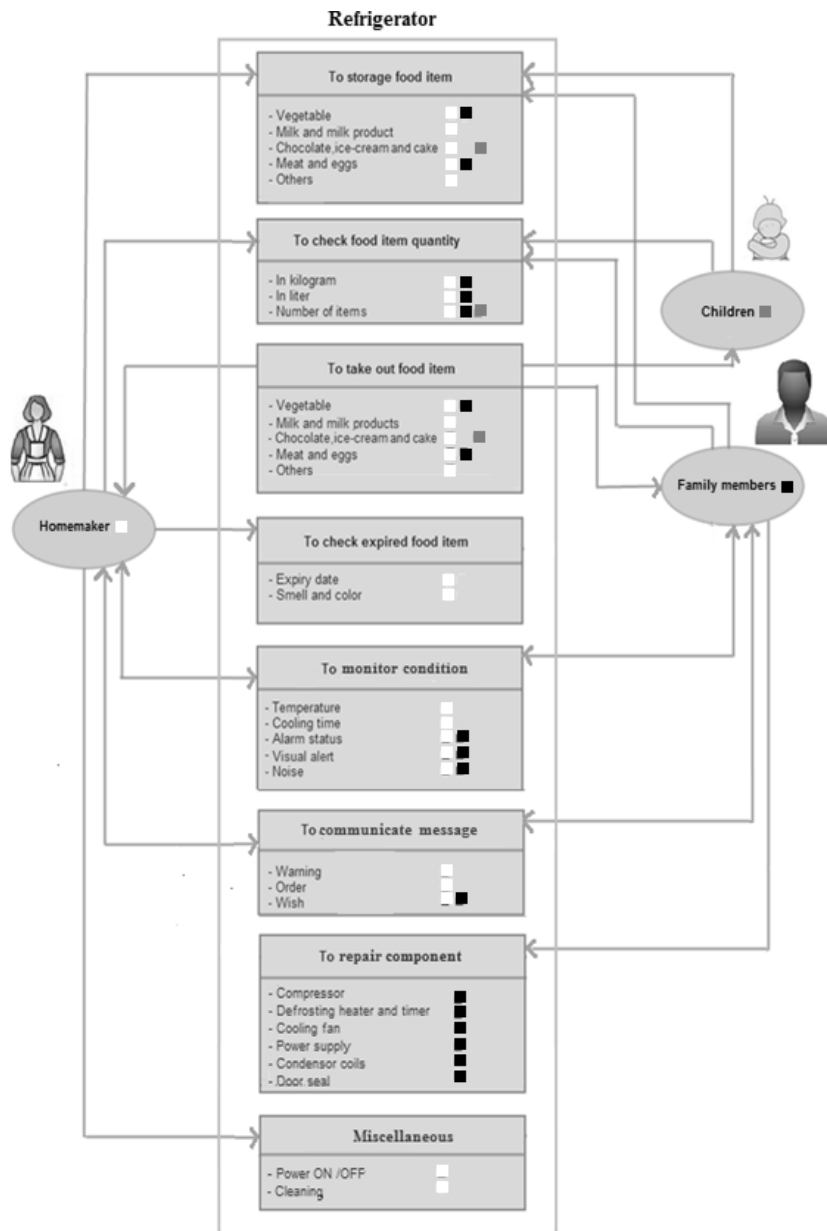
Refrigerator

To storage food item

- Vegetable
- Milk and milk product
- Chocolate,ice-cream and cake
- Meat and eggs
- Others

To check food item quantity

- In kilogram
- In liter
- Number of items

To take out food item

- Vegetable
- Milk and milk products
- Chocolate,ice-cream and cake
- Meat and eggs
- Others

To check expired food item

- Expiry date
- Smell and color

To monitor condition

- Temperature
- Cooling time
- Alarm status
- Visual alert
- Noise

To communicate message

- Warning
- Order
- Wish

To repair component

- Compressor
- Defrosting heater and timer
- Cooling fan
- Power supply
- Condensor coils
- Door seal

Miscellaneous

- Power ON /OFF
- Cleaning

Homemaker

Children

Family members